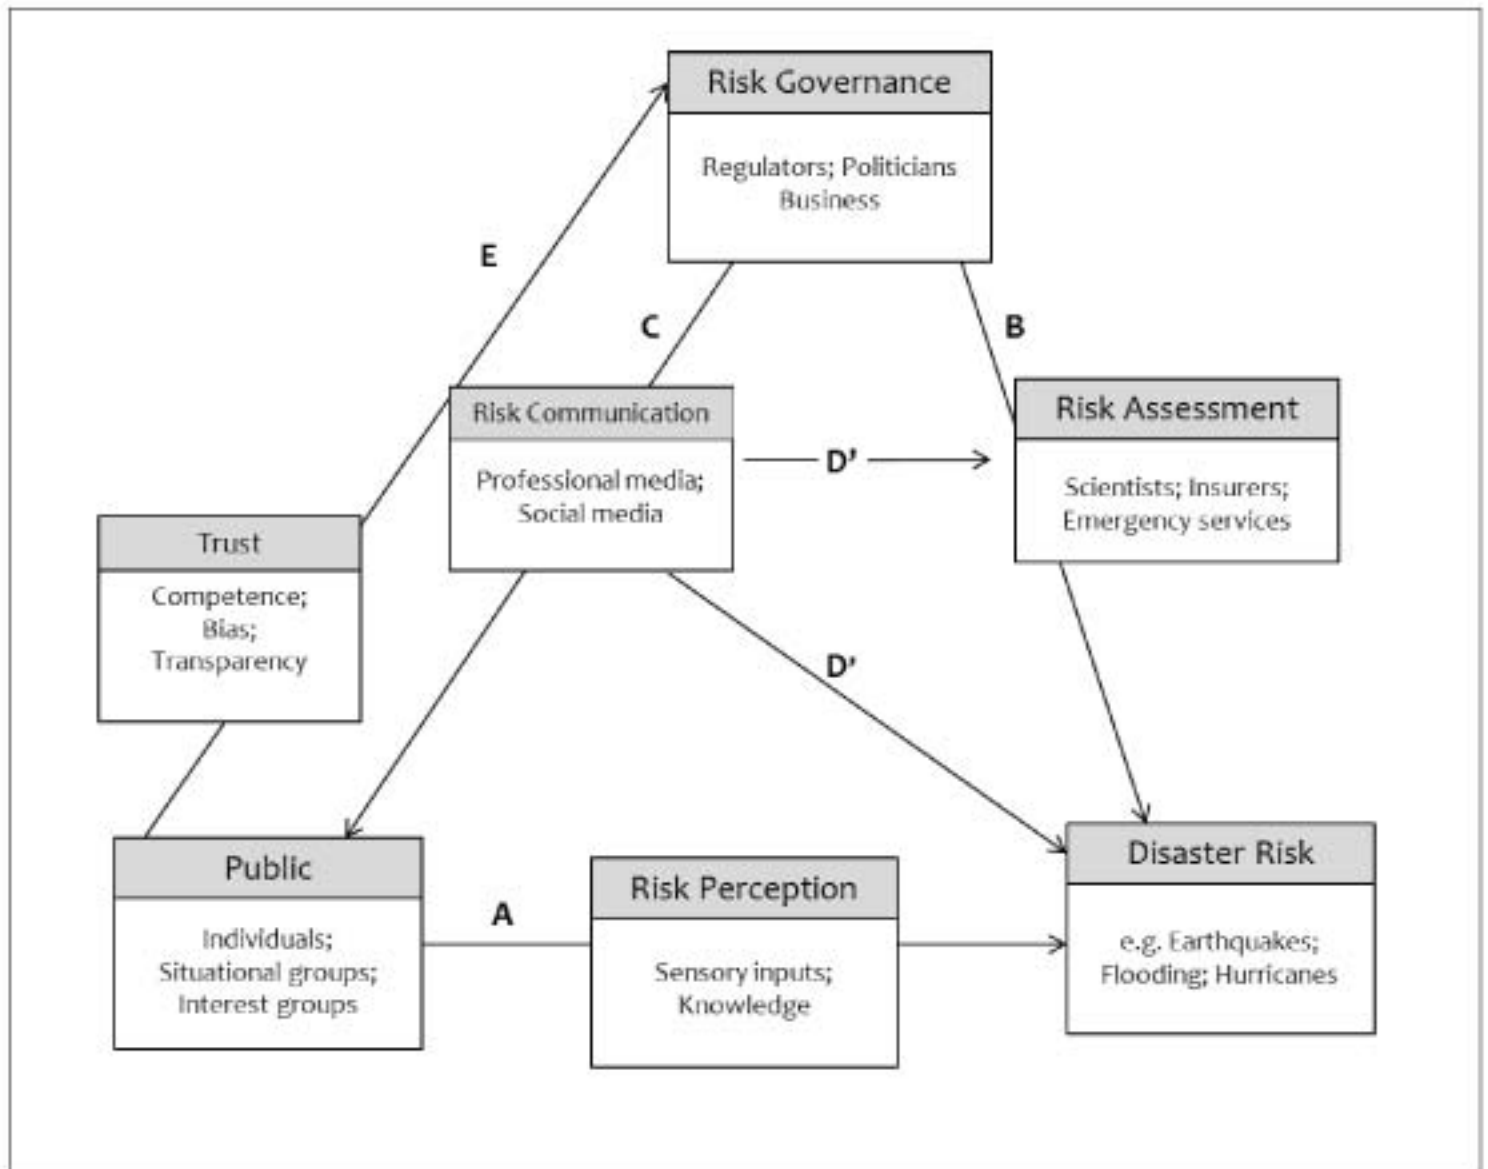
Risk Governance

Regulators; Politicians
Business

E

C

B

Risk Communication

Professional media;
Social media

D'

Risk Assessment

Scientists; Insurers;
Emergency services

Trust

Competence;
Bias;
Transparency

D'

Public

Individuals;
Situational groups;
Interest groups

A

Risk Perception

Sensory inputs;
Knowledge

Disaster Risk

e.g. Earthquakes;
Flooding; Hurricanes